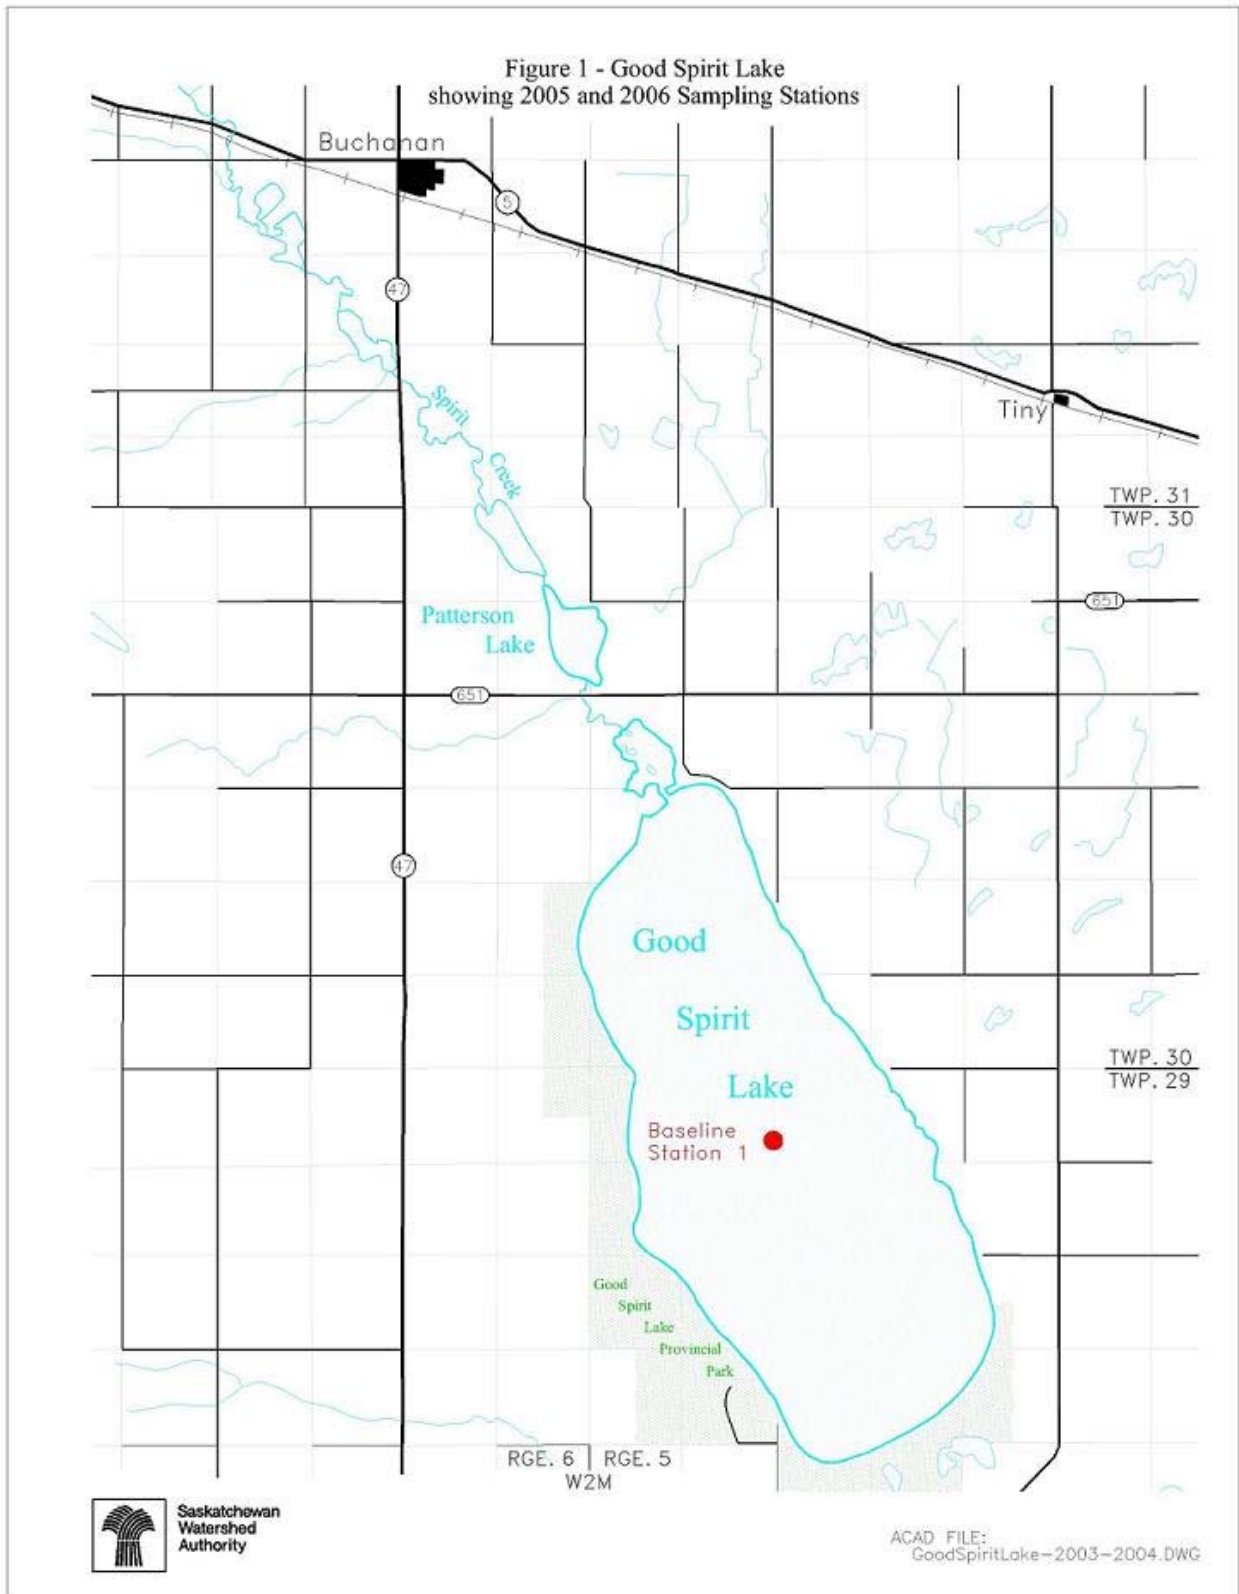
Figure 1 - Good Spirit Lake
showing 2005 and 2006 Sampling Stations

Buchanan

5

47

Spirit

Creek

Tiny

TWP. 31
TWP. 30

Patterson
Lake

651

651

47

Good

Spirit

Lake

TWP. 30
TWP. 29

Baseline
Station 1

Good
Spirit
Lake
Provincial
Park

RGE. 6 | RGE. 5
W2M

Saskatchewan
Watershed
Authority

ACAD FILE:
GoodSpiritLake-2003-2004.DWG